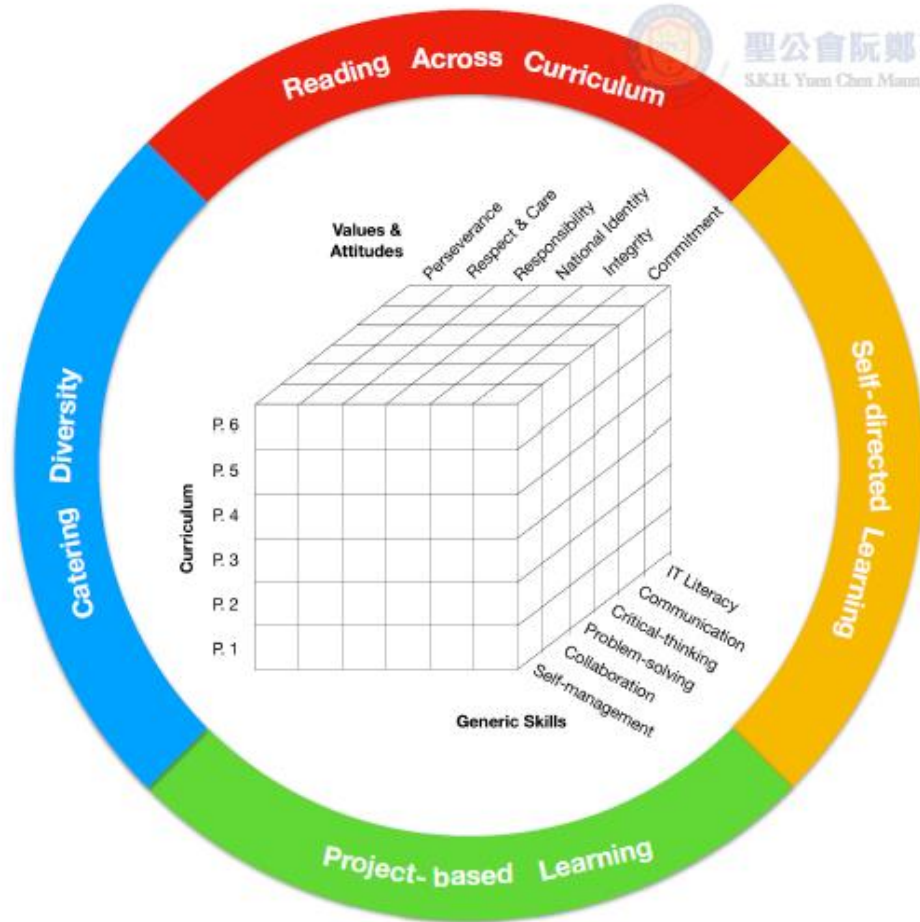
聖公會阮鄭
S.K.H. Yuen Chen Maun

Reading Across Curriculum

Self-directed Learning

Project- based Learning

Catering Diversity

Values & Attitudes

Perseverance
Respect & Care
Responsibility
National Identity
Integrity
Commitment

Curriculum

P. 6
P. 5
P. 4
P. 3
P. 2
P. 1

IT Literacy
Communication
Critical-thinking
Problem-solving
Collaboration
Self-management

Generic Skills